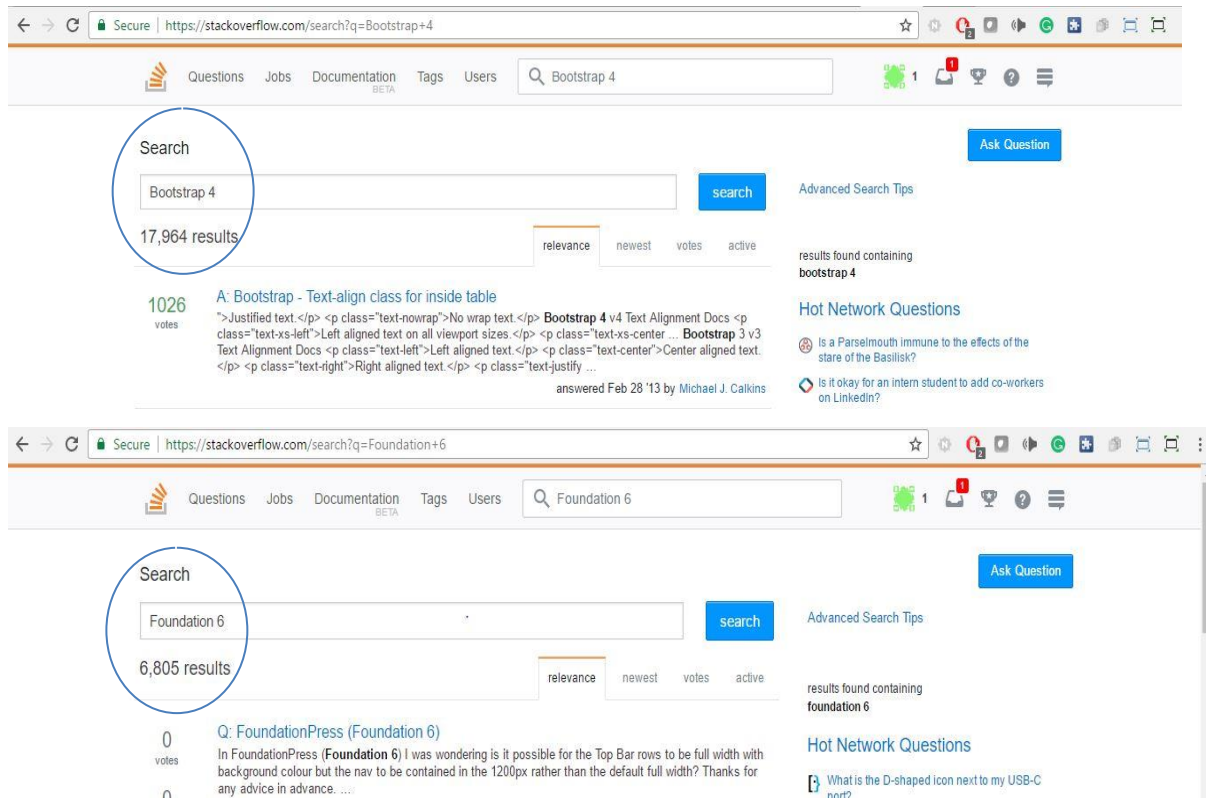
Secure | https://stackoverflow.com/search?q=Bootstrap+4

Questions Jobs Documentation BETA Tags Users Bootstrap 4

1 1

Search

Bootstrap 4

search

17,964 results

relevance newest votes active

Ask Question

Advanced Search Tips

results found containing
bootstrap 4

1026
votes

A: Bootstrap - Text-align class for inside table

">Justified text.</p> <p class="text-nowrap">No wrap text.</p> Bootstrap 4 v4 Text Alignment Docs <p class="text-xs-left">Left aligned text on all viewport sizes.</p> <p class="text-xs-center ... Bootstrap 3 v3 Text Alignment Docs <p class="text-left">Left aligned text.</p> <p class="text-center">Center aligned text.</p> <p class="text-right">Right aligned text.</p> <p class="text-justify ...

answered Feb 28 '13 by Michael J. Calkins

Hot Network Questions

Is a Parselmouth immune to the effects of the stare of the Basilisk?

Is it okay for an intern student to add co-workers on LinkedIn?

Secure | https://stackoverflow.com/search?q=Foundation+6

Questions Jobs Documentation BETA Tags Users Foundation 6

1 1

Search

Foundation 6

search

6,805 results

relevance newest votes active

Ask Question

Advanced Search Tips

results found containing
foundation 6

0
votes

Q: FoundationPress (Foundation 6)

In FoundationPress (Foundation 6) I was wondering is it possible for the Top Bar rows to be full width with background colour but the nav to be contained in the 1200px rather than the default full width? Thanks for any advice in advance. ...

0

Hot Network Questions

What is the D-shaped icon next to my USB-C port?